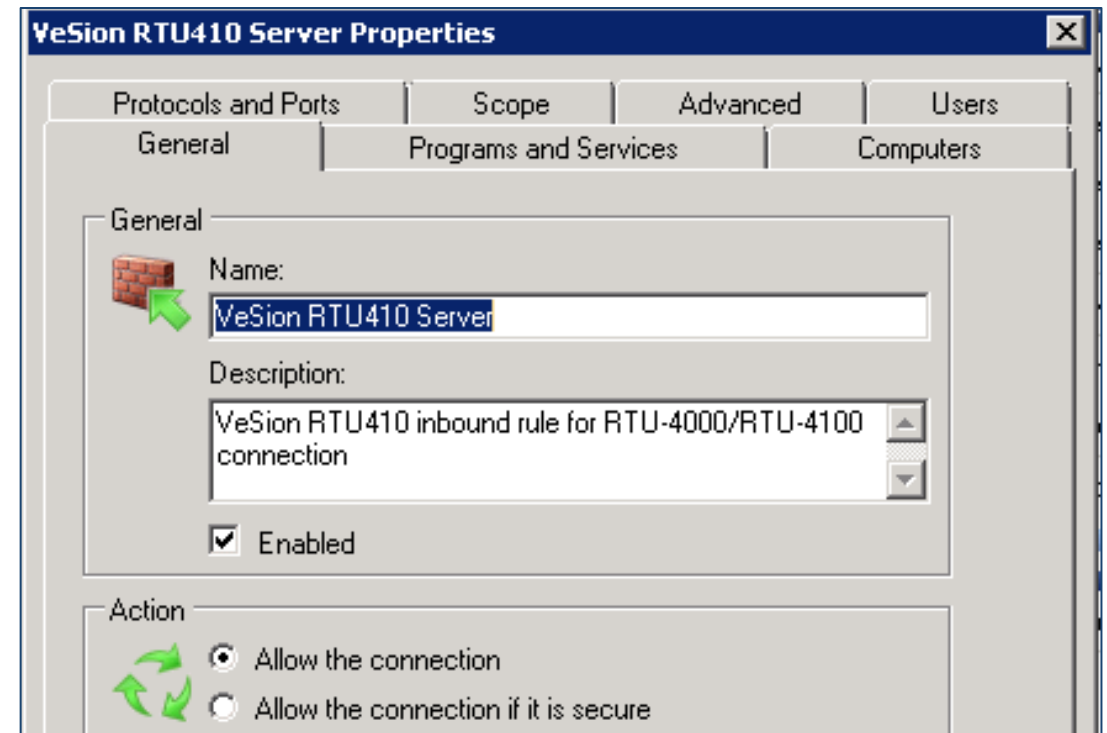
VeSion RTU410 Server Properties

Protocols and Ports
Scope
Advanced
Users
General
Programs and Services
Computers

General

Name:
VeSion RTU410 Server

Description:
VeSion RTU410 inbound rule for RTU-4000/RTU-4100 connection

Enabled

Action

Allow the connection
Allow the connection if it is secure